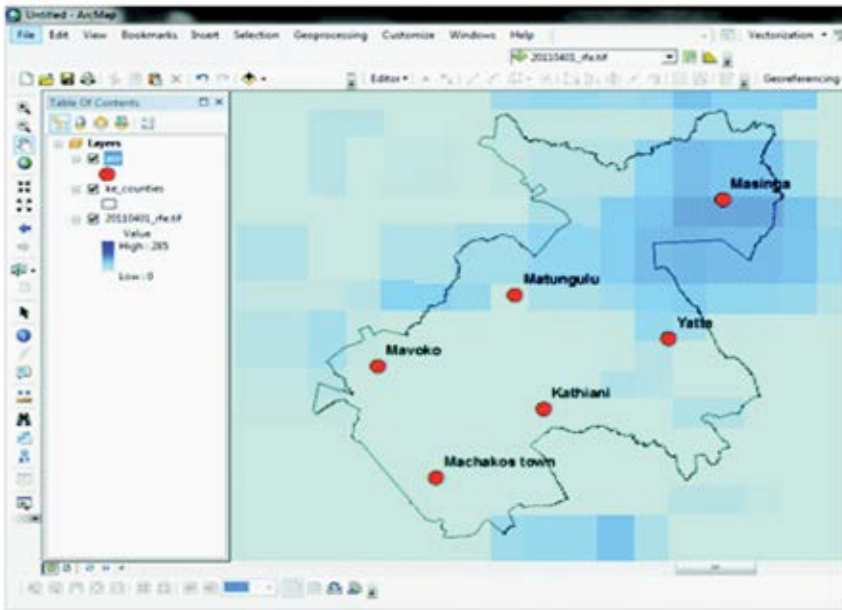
Untitled - ArcMap

File Edit View Bookmarks Insert Selection Geoprocessing Customize Windows Help

20110401_rfe.tif

Vectorization

Editor

Georeferencing

Table Of Contents

Layers

ke_counties

20110401_rfe.tif

Value

High : 285

Low : 0

Masinga

Matungulu

Yatta

Mavoko

Kathiani

Machakos town